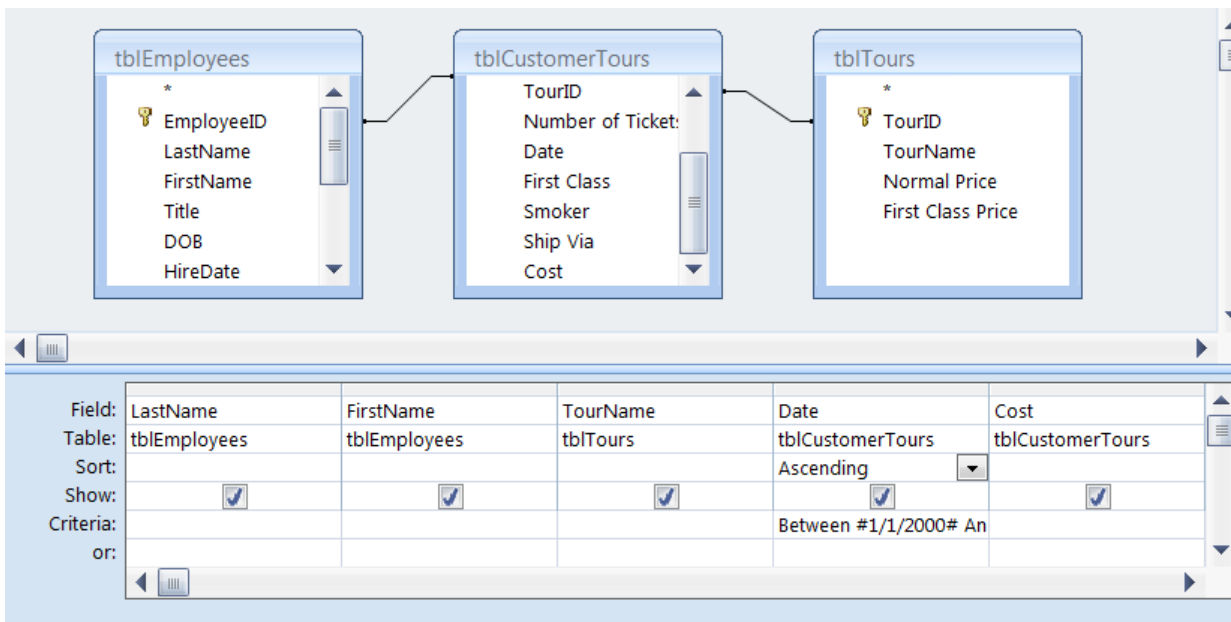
tblEmployees
*
EmployeeID
LastName
FirstName
Title
DOB
HireDate

tblCustomerTours
TourID
Number of Tickets
Date
First Class
Smoker
Ship Via
Cost

tblTours
*
TourID
TourName
Normal Price
First Class Price

| Field: | LastName | FirstName | TourName | Date | Cost |
|---|---|---|---|---|---|
| Table: | tblEmployees | tblEmployees | tblTours | tblCustomerTours | tblCustomerTours |
| Sort: | | | | Ascending | |
| Show: | ☑ | ☑ | ☑ | ☑ | ☑ |
| Criteria: | | | | Between #1/1/2000# An | |
| or: | | | | | |